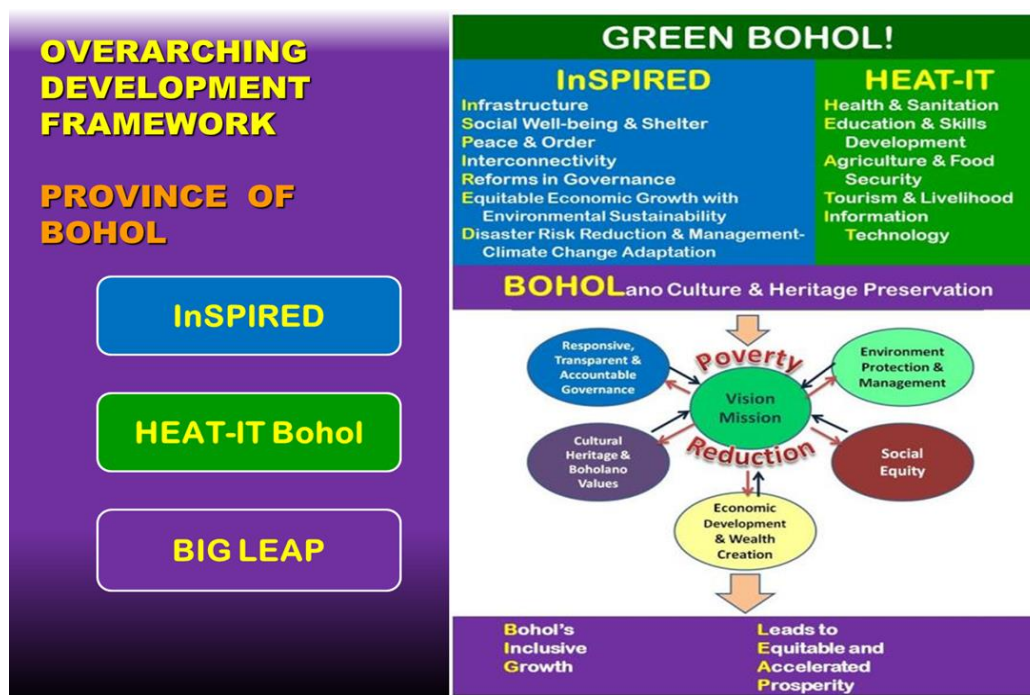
OVERARCHING DEVELOPMENT FRAMEWORK

PROVINCE OF BOHOL

InSPIRED

HEAT-IT Bohol

BIG LEAP

GREEN BOHOL!

InSPIRED
Infrastructure
Social Well-being & Shelter
Peace & Order
Interconnectivity
Reforms in Governance
Equitable Economic Growth with Environmental Sustainability
Disaster Risk Reduction & Management-Climate Change Adaptation

HEAT-IT
Health & Sanitation
Education & Skills Development
Agriculture & Food Security
Tourism & Livelihood
Information Technology

BOHOLano Culture & Heritage Preservation

Responsive, Transparent & Accountable Governance

Poverty

Environment Protection & Management

Vision Mission

Cultural Heritage & Boholano Values

Reduction

Social Equity

Economic Development & Wealth Creation

Bohol's Inclusive Growth

Leads to Equitable and Accelerated Prosperity